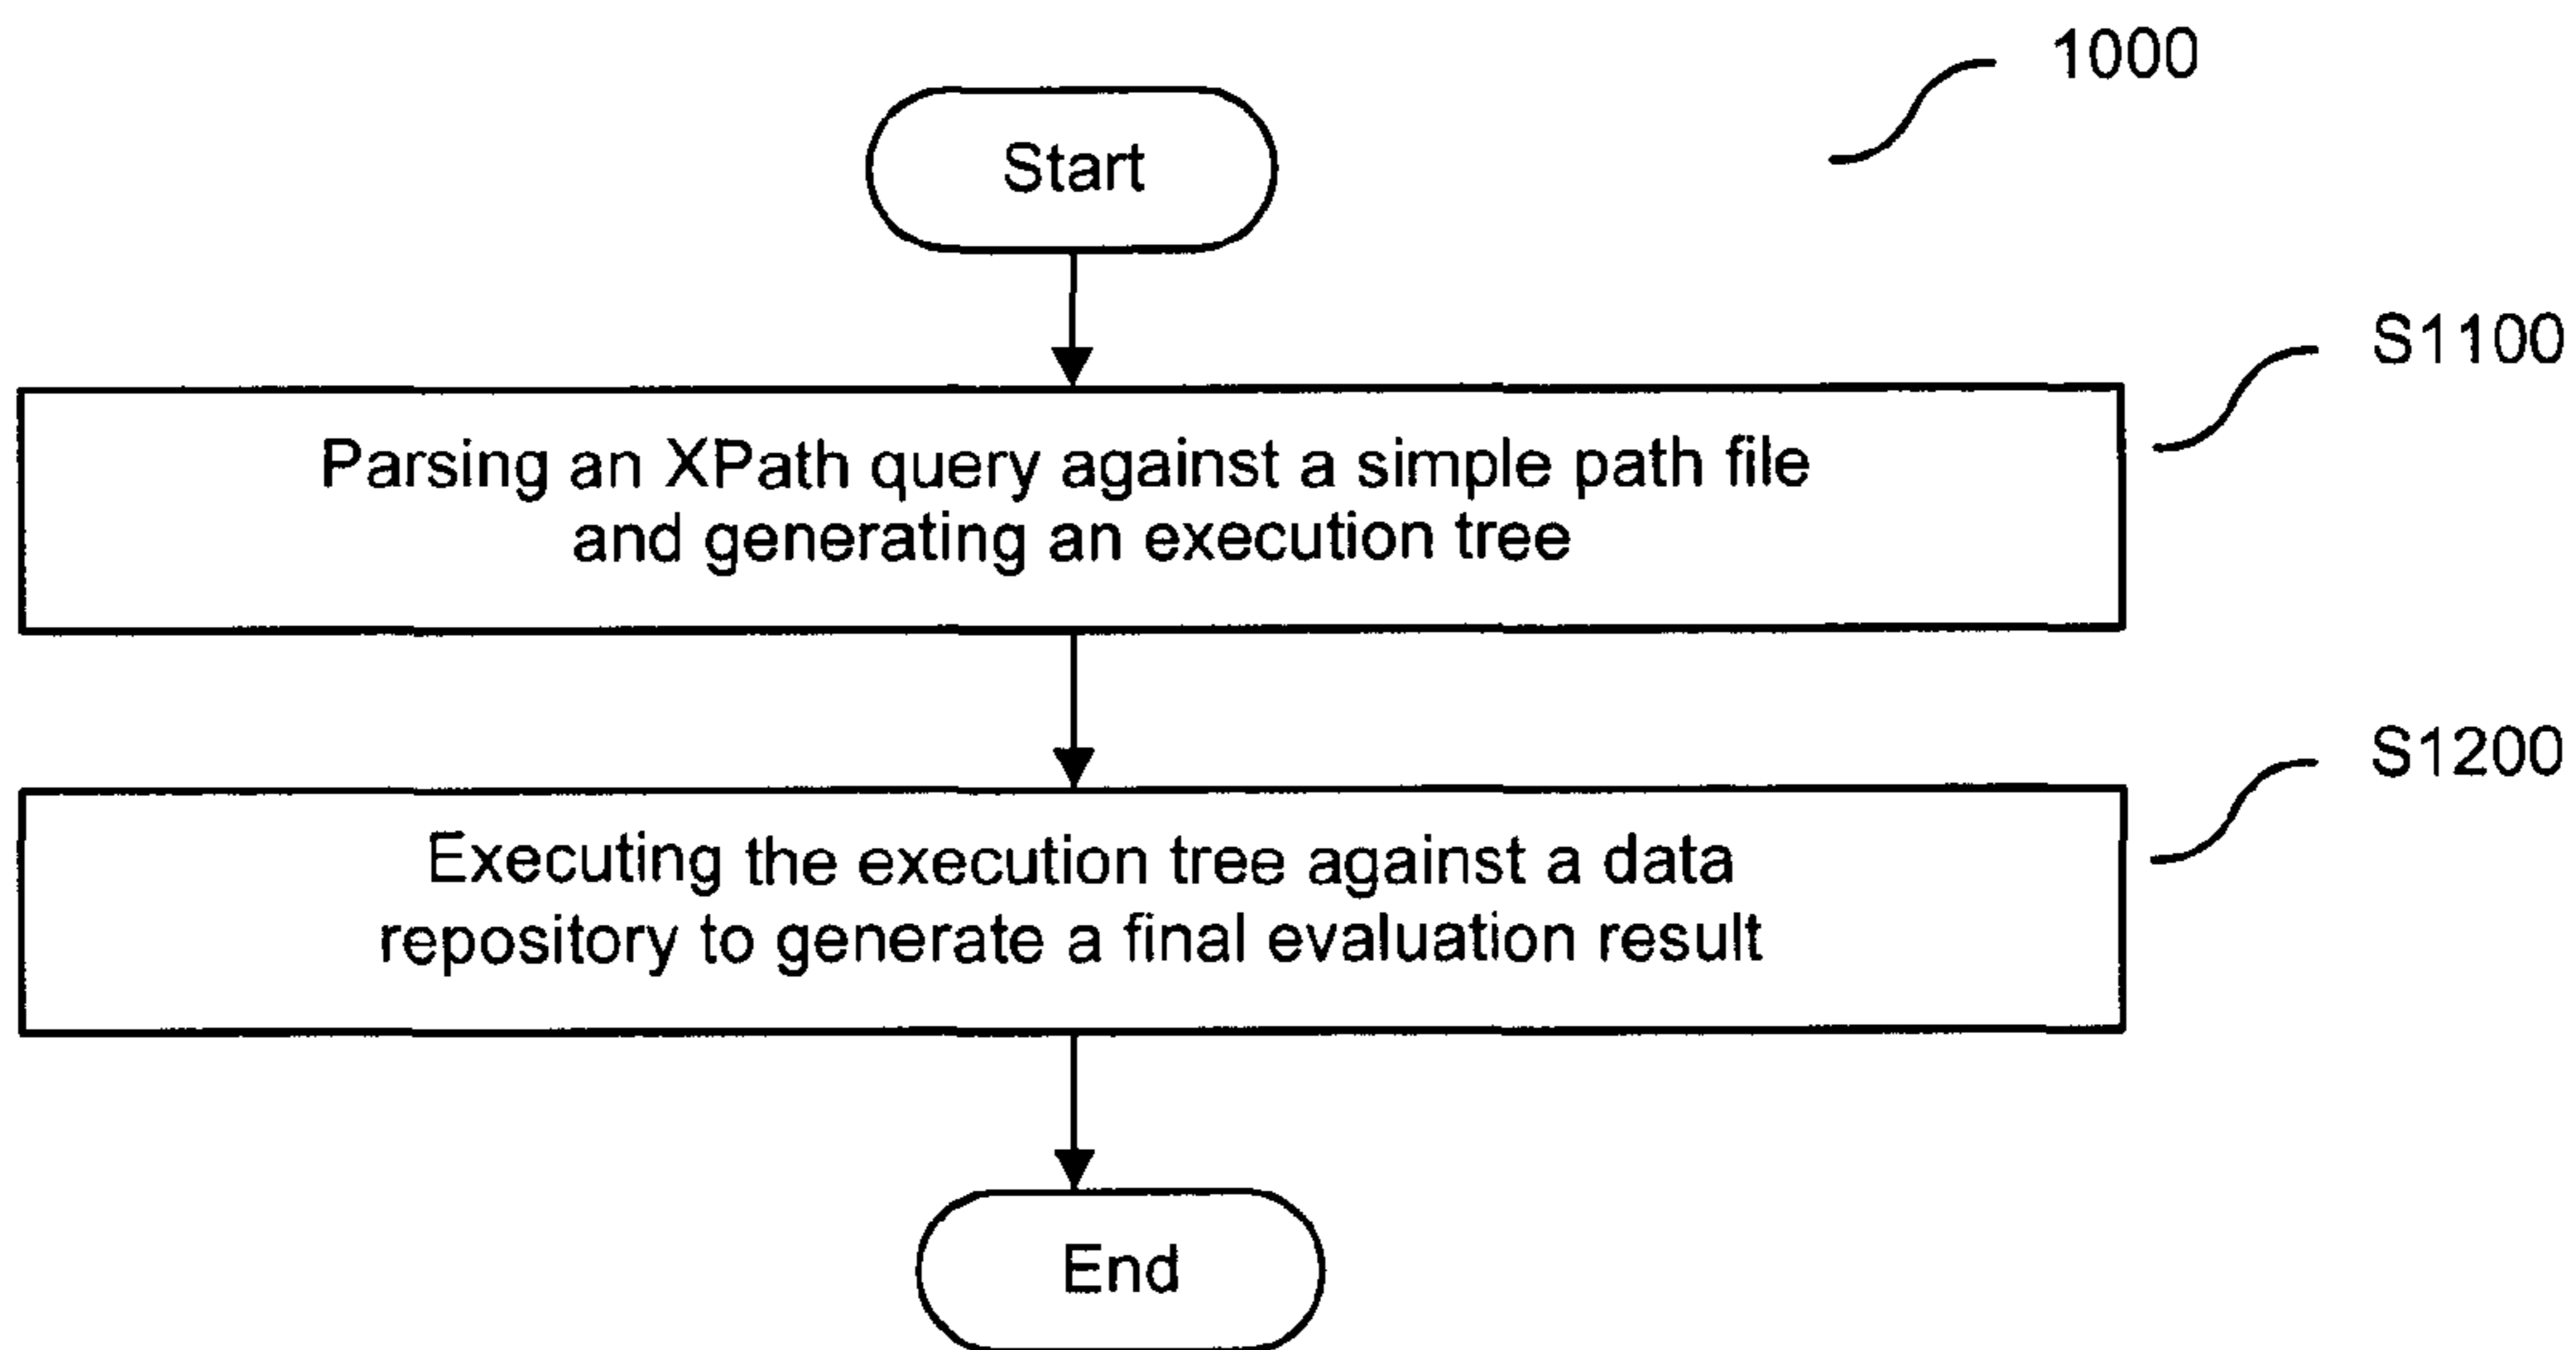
1000

Start

S1100

Parsing an XPath query against a simple path file and generating an execution tree

S1200

Executing the execution tree against a data repository to generate a final evaluation result

End